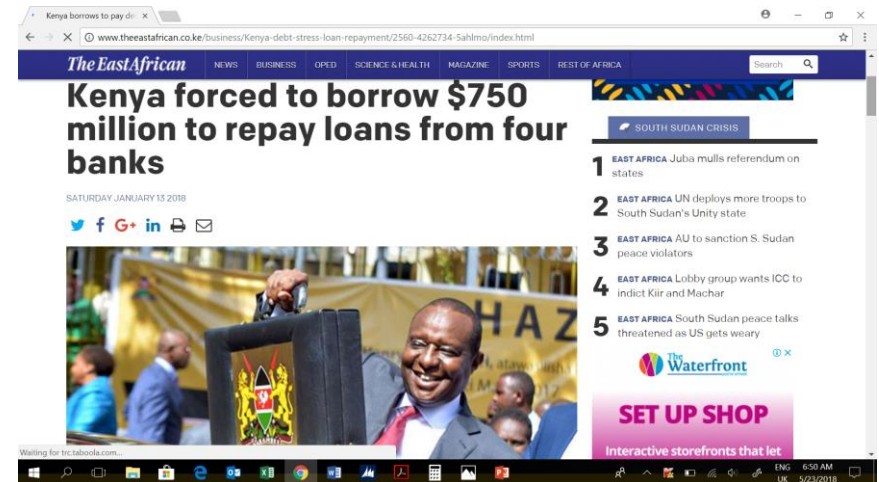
Kenya borrows to pay de ×

www.theeastafrican.co.ke/business/Kenya-debt-stress-loan-repayment/2560-4262734-5ahlmo/index.html

The EastAfrican NEWS BUSINESS OPED SCIENCE & HEALTH MAGAZINE SPORTS REST OF AFRICA Search

Kenya forced to borrow $750 million to repay loans from four banks

SATURDAY JANUARY 13 2018

SOUTH SUDAN CRISIS

1 EAST AFRICA Juba mulls referendum on states

2 EAST AFRICA UN deploys more troops to South Sudan's Unity state

3 EAST AFRICA AU to sanction S. Sudan peace violators

4 EAST AFRICA Lobby group wants ICC to indict Kiir and Machar

5 EAST AFRICA South Sudan peace talks threatened as US gets weary

The Waterfront

SET UP SHOP

Interactive storefronts that let

Waiting for trc.taboola.com...

ENG UK 6:50 AM 5/23/2018